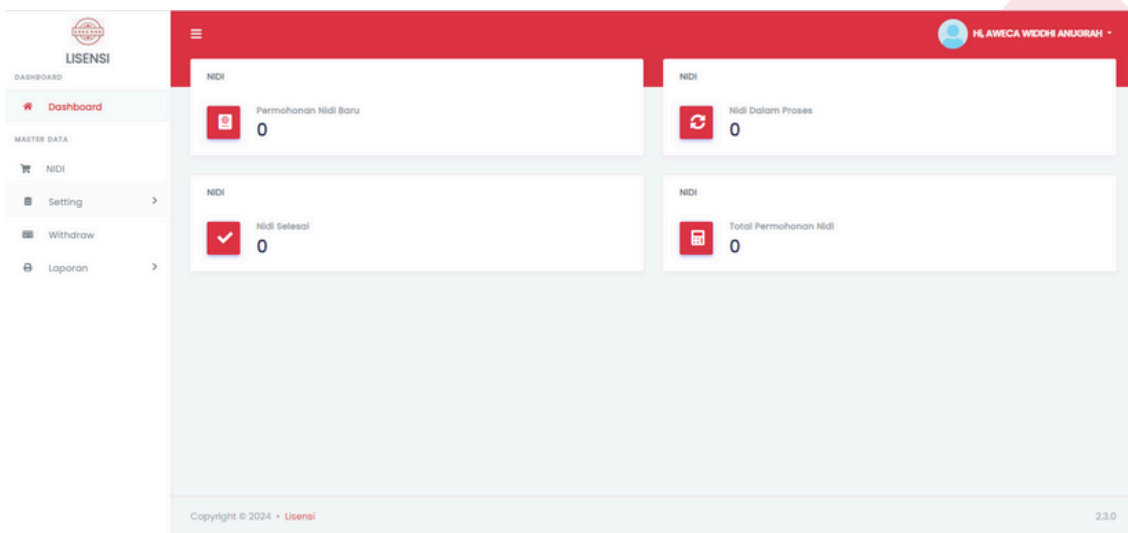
LISENSI

DASHBOARD

Dashboard

MASTER DATA

NIDI

Setting

Withdraw

Laporan

Hi, AWECA WIDDHI ANUGRAH

NIDI

Permohonan Nidi Baru

0

NIDI

Nidi Dalam Proses

0

NIDI

Nidi Selesai

0

NIDI

Total Permohonan Nidi

0

Copyright © 2024 • Lisensi

2.3.0